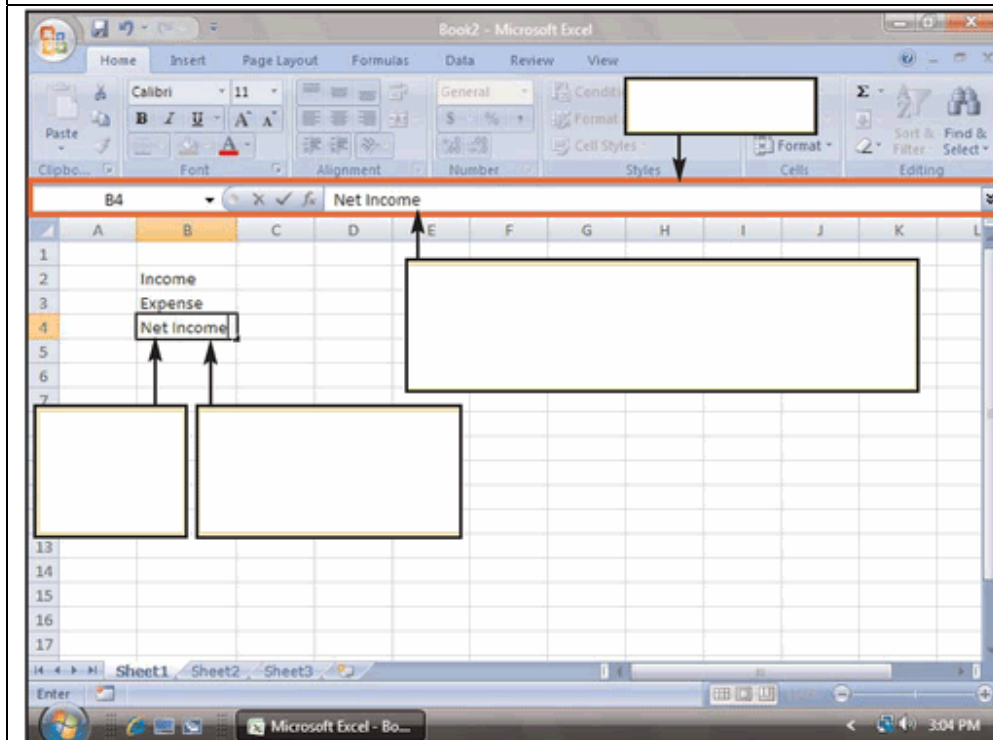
Book2 - Microsoft Excel

Home Insert Page Layout Formulas Data Review View

Paste
Clipbo...
Calibri 11
B I U A A
Font
Alignment
General
$ %
Number
Conditi
Format
Cell Styles
Styles
Format
Cells
Sort & Filter
Find & Select
Editing

B4 Net Income

| | A | B | C | D | E | F | G | H | I | J | K | L |
|---|---|---|---|---|---|---|---|---|---|---|---|---|
| 1 | | | | | | | | | | | | |
| 2 | | Income | | | | | | | | | | |
| 3 | | Expense | | | | | | | | | | |
| 4 | | Net Income | | | | | | | | | | |
| 5 | | | | | | | | | | | | |
| 6 | | | | | | | | | | | | |
| 7 | | | | | | | | | | | | |
| 13 | | | | | | | | | | | | |
| 14 | | | | | | | | | | | | |
| 15 | | | | | | | | | | | | |
| 16 | | | | | | | | | | | | |
| 17 | | | | | | | | | | | | |

Sheet1 Sheet2 Sheet3

Enter

Microsoft Excel - Bo...

3:04 PM